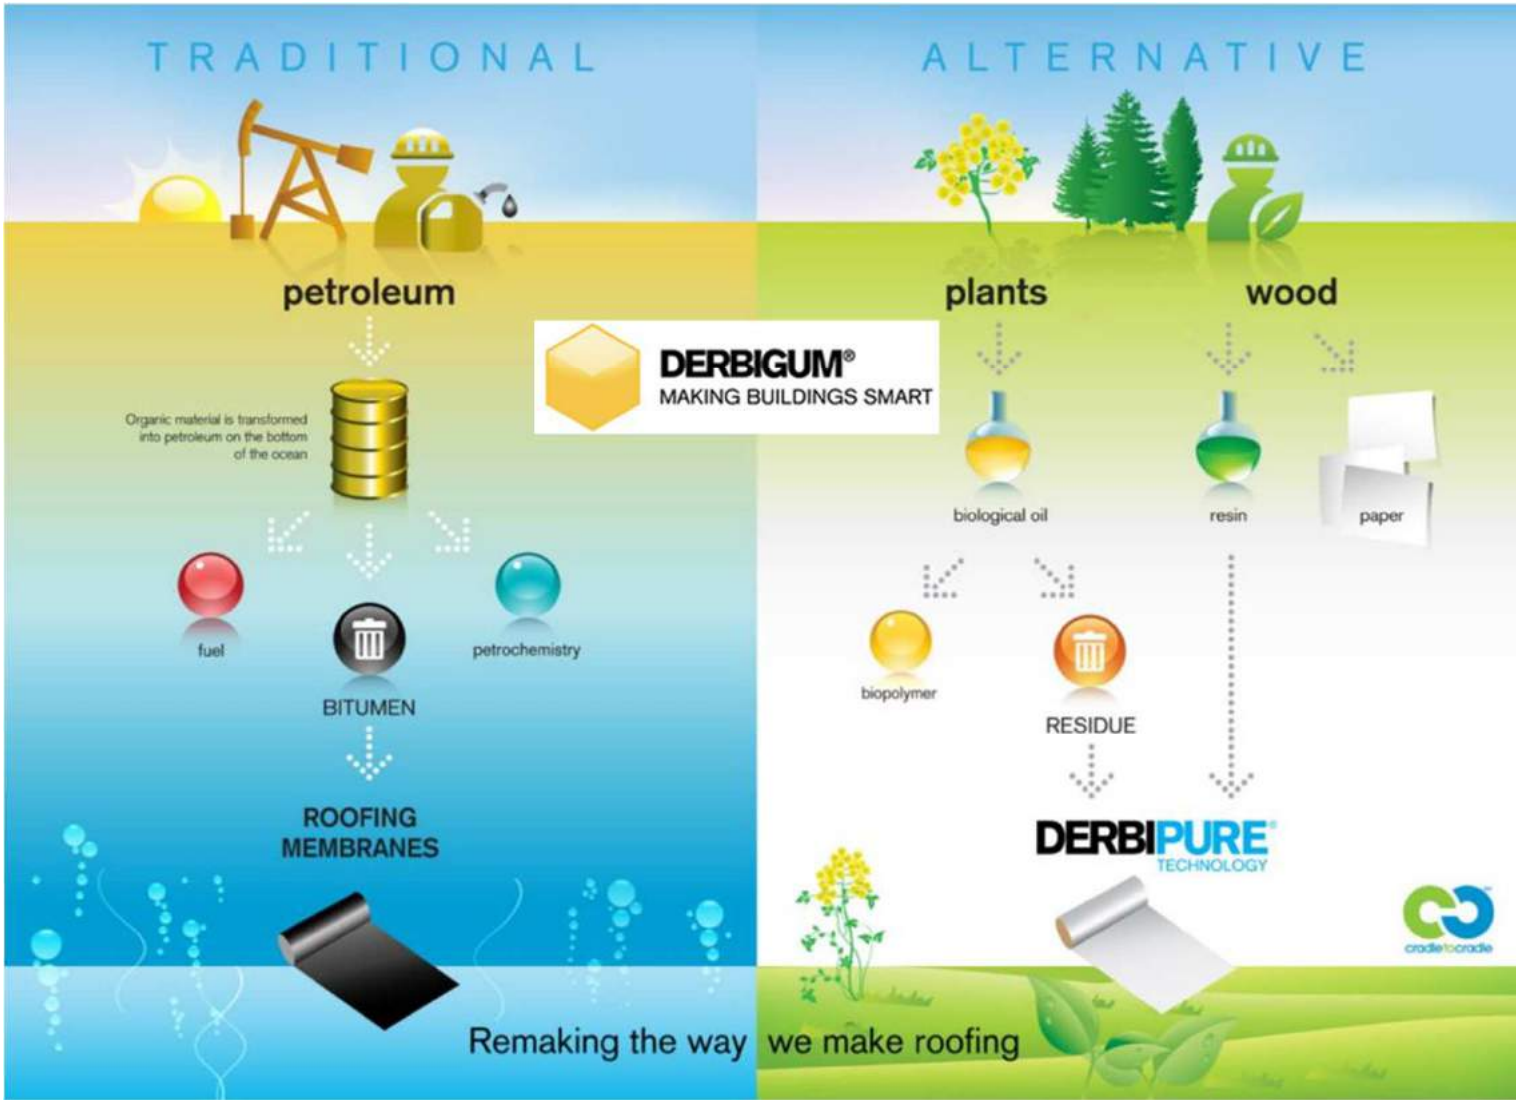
TRADITIONAL

ALTERNATIVE

petroleum

DERBIGUM®
MAKING BUILDINGS SMART

plants

wood

Organic material is transformed into petroleum on the bottom of the ocean

biological oil

resin

paper

fuel

BITUMEN

petrochemistry

ROOFING MEMBRANES

biopolymer

RESIDUE

DERBIPURE®
TECHNOLOGY

cradletocradle

Remaking the way we make roofing